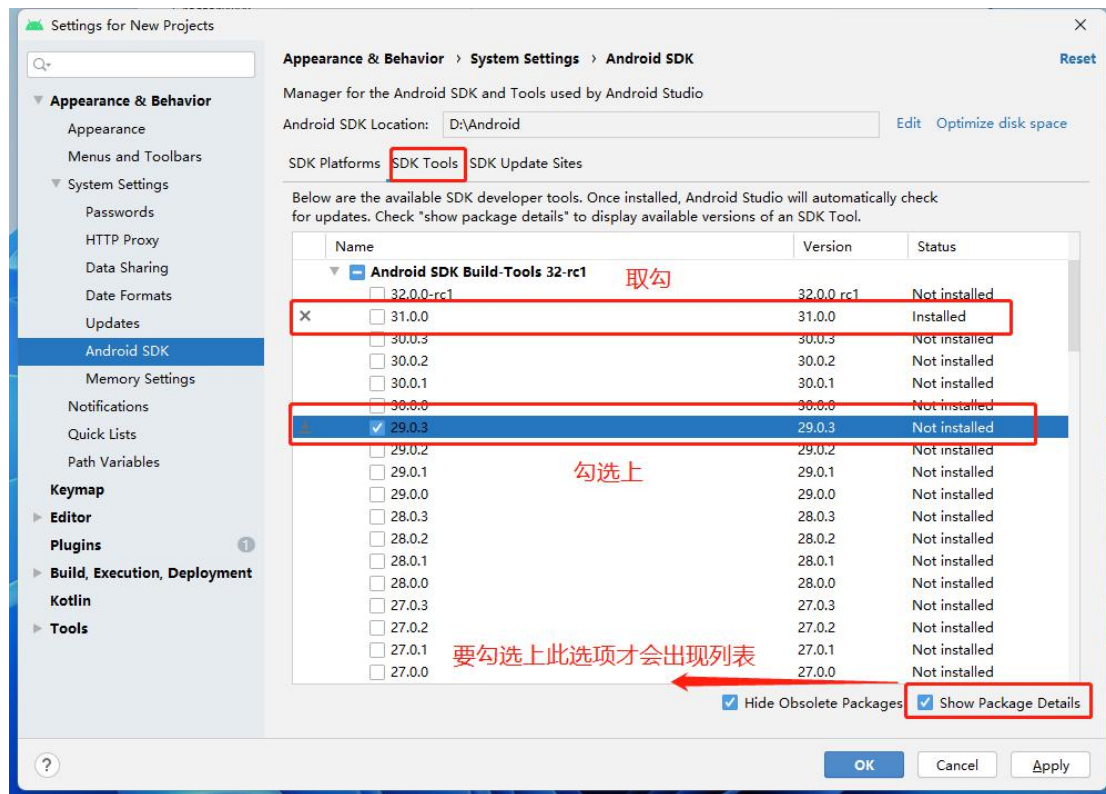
Settings for New Projects

Appearance & Behavior
Appearance
Menus and Toolbars
System Settings
Passwords
HTTP Proxy
Data Sharing
Date Formats
Updates
Android SDK
Memory Settings
Notifications
Quick Lists
Path Variables
Keymap
Editor
Plugins
Build, Execution, Deployment
Kotlin
Tools

Appearance & Behavior › System Settings › Android SDK
Reset

Manager for the Android SDK and Tools used by Android Studio
Android SDK Location: D:\Android Edit Optimize disk space

SDK Platforms SDK Tools SDK Update Sites

Below are the available SDK developer tools. Once installed, Android Studio will automatically check for updates. Check "show package details" to display available versions of an SDK Tool.

| Name | Version | Status |
|---|---|---|
| Android SDK Build-Tools 32-rc1 | | |
| 32.0.0-rc1 | 32.0.0 rc1 | Not installed |
| 31.0.0 | 31.0.0 | Installed |
| 30.0.3 | 30.0.3 | Not installed |
| 30.0.2 | 30.0.2 | Not installed |
| 30.0.1 | 30.0.1 | Not installed |
| 30.0.0 | 30.0.0 | Not installed |
| 29.0.3 | 29.0.3 | Not installed |
| 29.0.2 | 29.0.2 | Not installed |
| 29.0.1 | 29.0.1 | Not installed |
| 29.0.0 | 29.0.0 | Not installed |
| 28.0.3 | 28.0.3 | Not installed |
| 28.0.2 | 28.0.2 | Not installed |
| 28.0.1 | 28.0.1 | Not installed |
| 28.0.0 | 28.0.0 | Not installed |
| 27.0.3 | 27.0.3 | Not installed |
| 27.0.2 | 27.0.2 | Not installed |
| 27.0.1 | 27.0.1 | Not installed |
| 27.0.0 | 27.0.0 | Not installed |

取勾
勾选上
要勾选上此选项才会出现列表

Hide Obsolete Packages Show Package Details

OK Cancel Apply